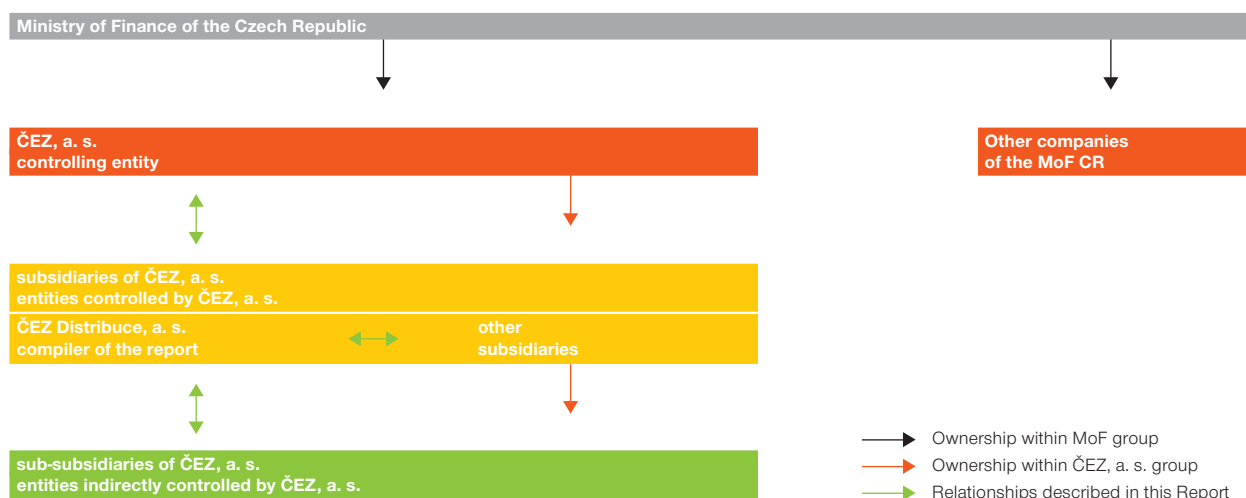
Ministry of Finance of the Czech Republic

ČEZ, a. s.
controlling entity

Other companies
of the MoF CR

subsidiaries of ČEZ, a. s.
entities controlled by ČEZ, a. s.

ČEZ Distribuce, a. s.
compiler of the report

other
subsidiaries

sub-subsidiaries of ČEZ, a. s.
entities indirectly controlled by ČEZ, a. s.

Ownership within MoF group
Ownership within ČEZ, a. s. group
Relationships described in this Report